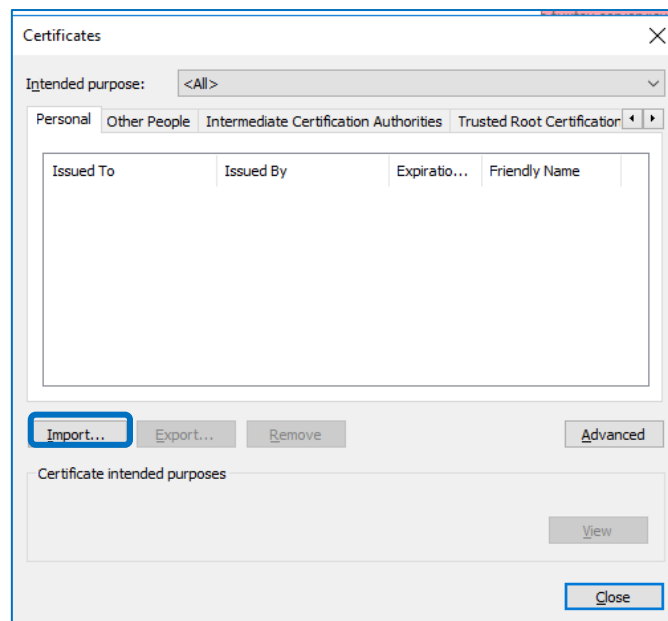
Certificates

Intended purpose: <All>

Personal | Other People | Intermediate Certification Authorities | Trusted Root Certification

| Issued To | Issued By | Expiratio... | Friendly Name |
|---|---|---|---|

Import... Export... Remove Advanced

Certificate intended purposes

View

Close